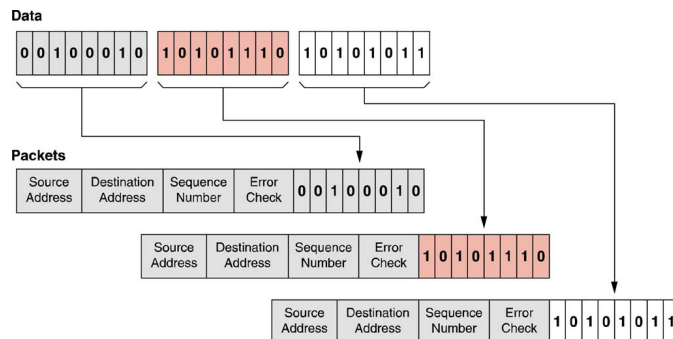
Data

| 0 | 0 | 1 | 0 | 0 | 0 | 1 | 0 |
|---|---|---|---|---|---|---|---|

| 1 | 0 | 1 | 0 | 1 | 1 | 1 | 0 |
|---|---|---|---|---|---|---|---|

| 1 | 0 | 1 | 0 | 1 | 0 | 1 | 1 |
|---|---|---|---|---|---|---|---|

Packets

| Source Address | Destination Address | Sequence Number | Error Check | 0 | 0 | 1 | 0 | 0 | 0 | 1 | 0 |
|---|---|---|---|---|---|---|---|---|---|---|---|

| Source Address | Destination Address | Sequence Number | Error Check | 1 | 0 | 1 | 0 | 1 | 1 | 1 | 0 |
|---|---|---|---|---|---|---|---|---|---|---|---|

| Source Address | Destination Address | Sequence Number | Error Check | 1 | 0 | 1 | 0 | 1 | 0 | 1 | 1 |
|---|---|---|---|---|---|---|---|---|---|---|---|